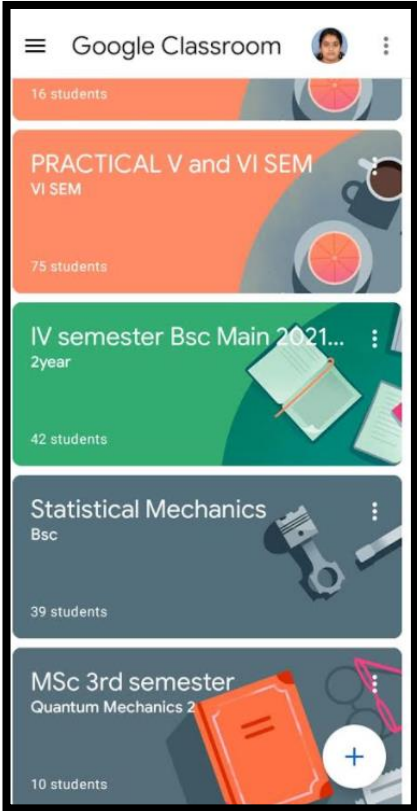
Google Classroom

16 students

PRACTICAL V and VI SEM
VI SEM

75 students

IV semester Bsc Main 2021...
2year

42 students

Statistical Mechanics
Bsc

39 students

MSc 3rd semester
Quantum Mechanics 2

10 students

+